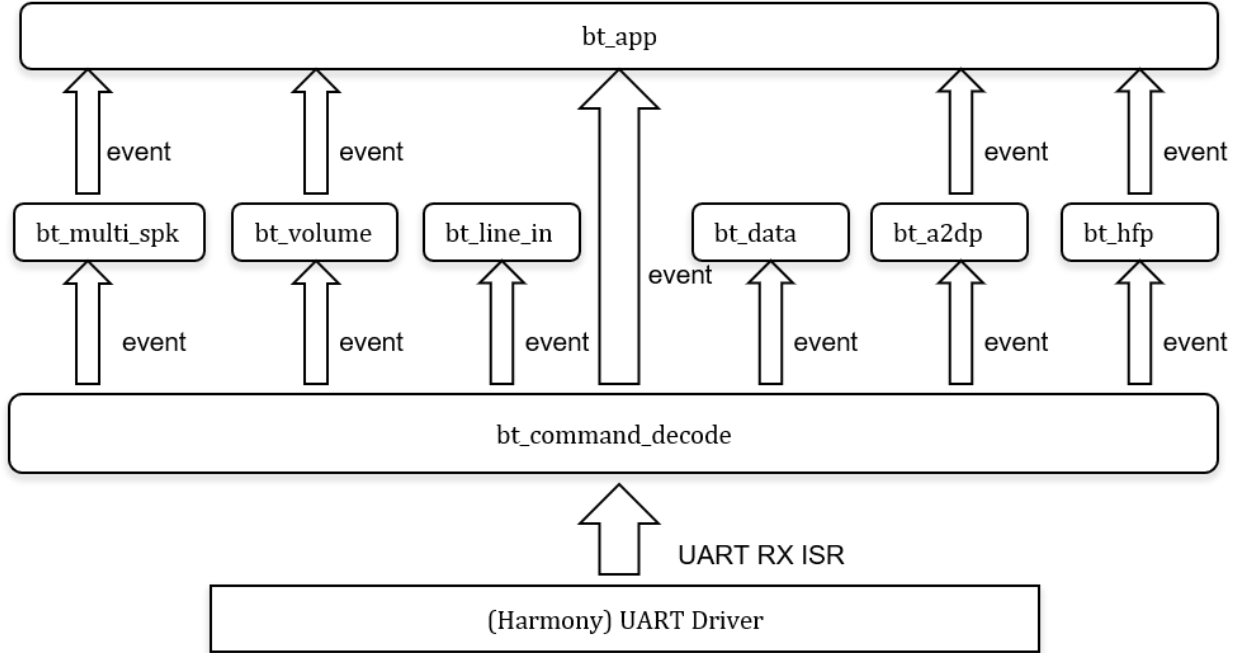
bt_app

event

event

event

event

bt_multi_spk

bt_volume

bt_line_in

bt_data

bt_a2dp

bt_hfp

event

event

event

event

event

event

event

event

bt_command_decode

UART RX ISR

(Harmony) UART Driver